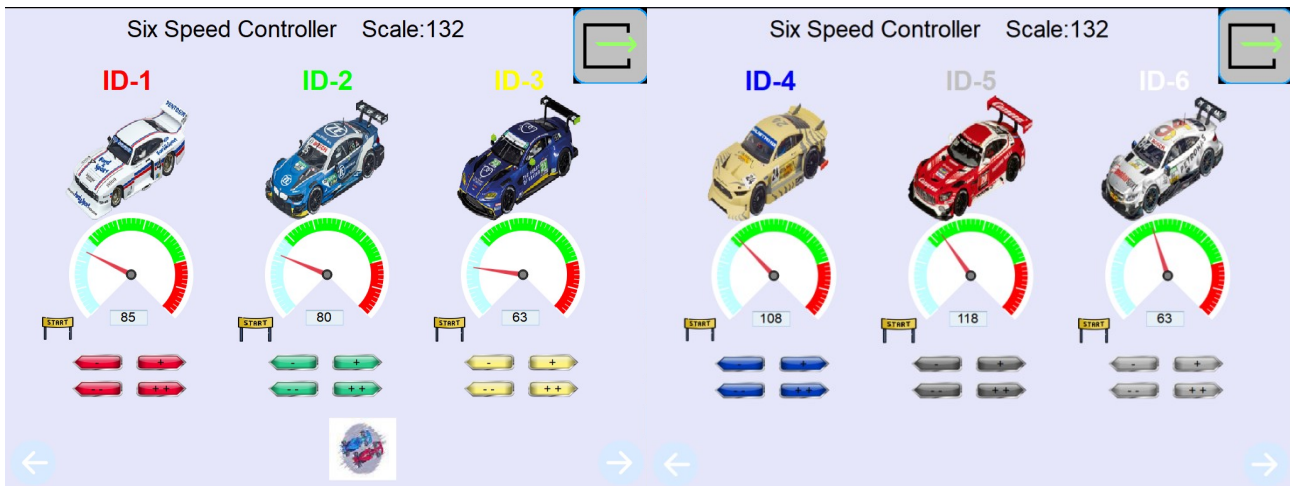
Six Speed Controller Scale:132

ID-1
START
85
-
+
- -
++

ID-2
START
80
-
+
- -
++

ID-3
START
63
-
+
- -
++

Six Speed Controller Scale:132

ID-4
START
108
-
+
- -
++

ID-5
START
118
-
+
- -
++

ID-6
START
63
-
+
- -
++